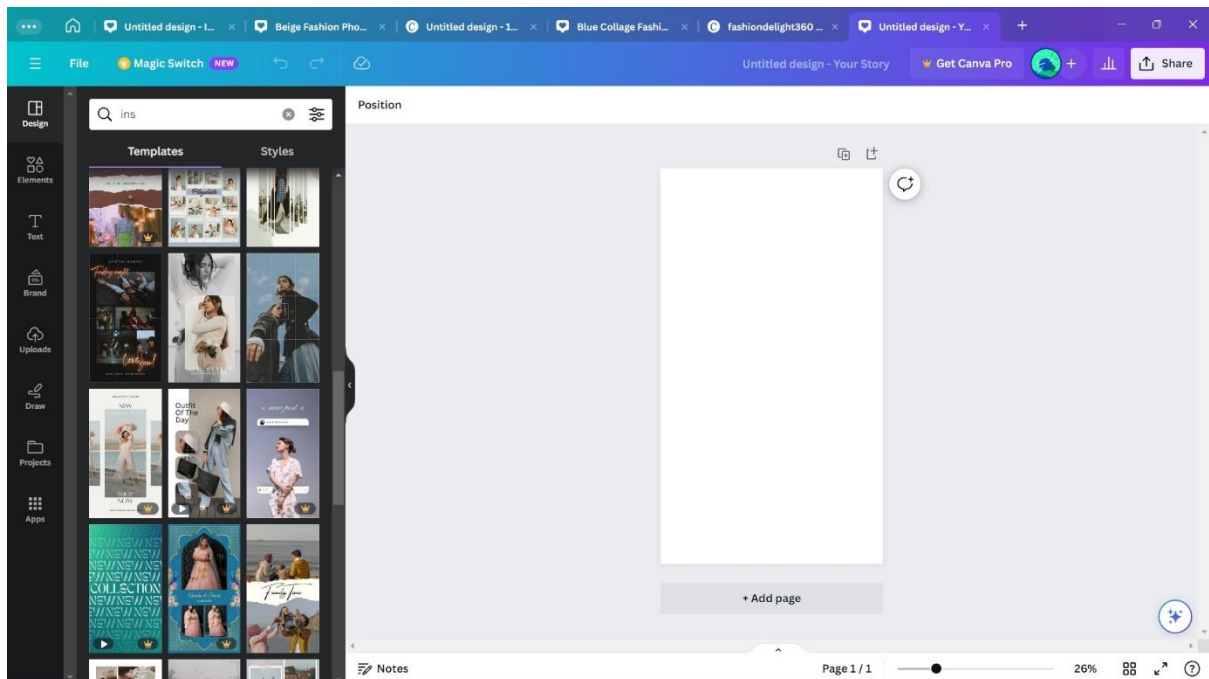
Untitled design - I... ×
Beige Fashion Pho... ×
Untitled design - 1... ×
Blue Collage Fashi... ×
fashiondelight360 ... ×
Untitled design - Y... ×
+

File
Magic Switch NEW
Untitled design - Your Story
Get Canva Pro
Share

Design
Elements
Text
Brand
Uploads
Draw
Projects
Apps

ins
Templates
Styles

Outfit Of The Day
NEW
SHOP NOW
COLLECTION

Position

+ Add page

Notes
Page 1 / 1
26%